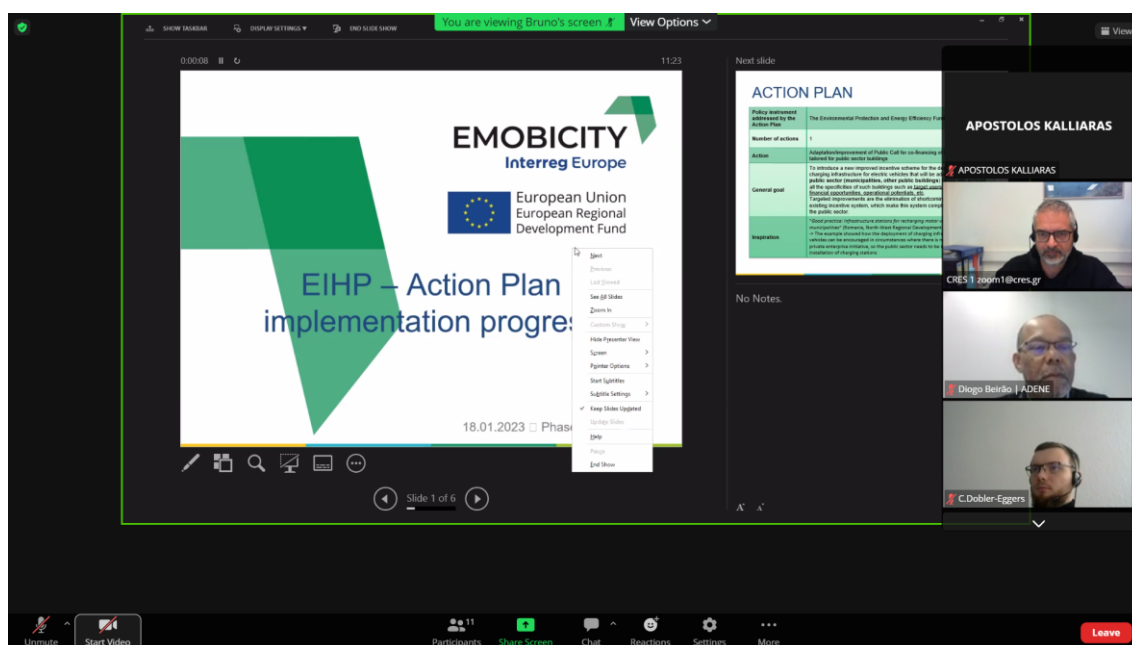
SHOW TASKBAR DISPLAY SETTINGS ▾ END SLIDE SHOW

You are viewing Bruno's screen

View Options

View

0:00:08 11:23

Next slide

EMOBICITY
Interreg Europe

European Union
European Regional
Development Fund

EIHP – Action Plan
implementation progres

18.01.2023 □ Phase

Next
Previous
Last Viewed
See All Slides
Zoom In
Custom Show
Hide Presenter View
Screen
Pointer Options
Start Subtitles
Subtitle Settings
Keep Slides Updated
Update Slides
Help
Pause
End Show

Slide 1 of 6

ACTION PLAN

| Policy instrument addressed by the Action Plan | The Environmental Protection and Energy Efficiency Fun |
|---|---|
| Number of actions | 1 |
| Action | Adaptation/improvement of Public Call for co-financing of tailored for public sector buildings |
| General goal | To introduce a new improved incentive scheme for the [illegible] charging infrastructure for electric vehicles that will be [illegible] public sector (municipalities, other public buildings) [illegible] all the specificities of such buildings such as target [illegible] financial opportunities, operational potentials, etc. Targeted improvements are the elimination of shortcom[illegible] existing incentive system, which make this system comp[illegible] the public sector. |
| Inspiration | "Good practice: Infrastructure stations for recharging motor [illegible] municipalities" (Romania, North-West Regional Development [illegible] -> The example showed how the deployment of charging inf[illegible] vehicles can be encouraged in circumstances where there is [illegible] private enterprise initiative, so the public sector needs to be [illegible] installation of charging stations. |

No Notes.

APOSTOLOS KALLIARAS

APOSTOLOS KALLIARAS

CRES 1 zoom1@cres.gr

Diogo Beirão | ADENE

C.Dobler-Eggers

Unmute Start Video Participants 11 Share Screen Chat Reactions Settings More Leave